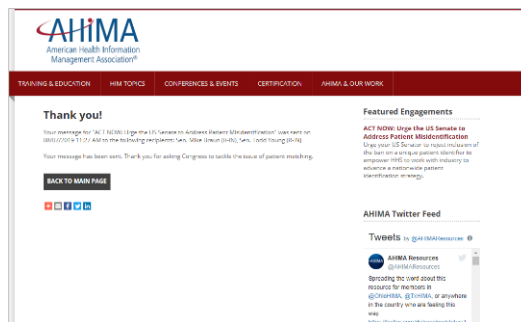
AHIMA
American Health Information Management Association®

TRAINING & EDUCATION | HIM TOPICS | CONFERENCES & EVENTS | CERTIFICATION | AHIMA & OUR WORK

Thank you!

Your message for "ACT NOW: Urge the US Senate to Address Patient Misidentification" was sent on 08/07/2019 11:27 AM to the following recipients: Sen. Mike Braun (R-IN), Sen. Todd Young (R-IN)

Your message has been sent. Thank you for asking Congress to tackle the issue of patient matching.

BACK TO MAIN PAGE

Featured Engagements

ACT NOW: Urge the US Senate to Address Patient Misidentification

Urge your US Senator to repeal inclusion of the ban on a unique patient identifier to empower HHS to work with industry to advance a nationwide patient identification strategy.

AHIMA Twitter Feed

Tweets by @AHIMAResources

AHIMA Resources
@AHIMAResources

Spreading the word about this resource for members in @OhioHIMA, @TnHIMA, or anywhere in the country who are feeling this way.
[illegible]